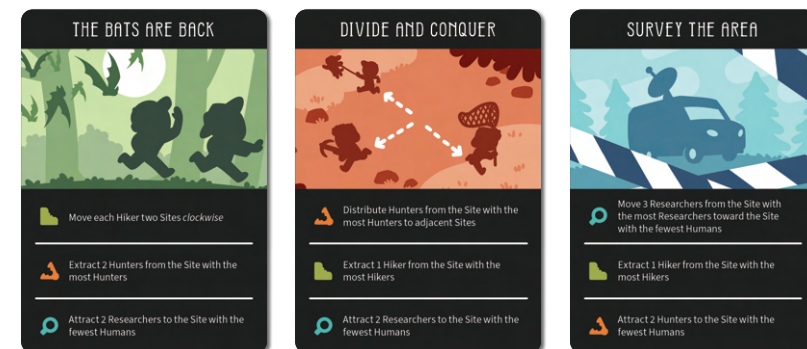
THE BATS ARE BACK

Move each Hiker two Sites *clockwise*

Extract 2 Hunters from the Site with the most Hunters

Attract 2 Researchers to the Site with the fewest Humans

DIVIDE AND CONQUER

Distribute Hunters from the Site with the most Hunters to adjacent Sites

Extract 1 Hiker from the Site with the most Hikers

Attract 2 Researchers to the Site with the fewest Humans

SURVEY THE AREA

Move 3 Researchers from the Site with the most Researchers toward the Site with the fewest Humans

Extract 1 Hiker from the Site with the most Hikers

Attract 2 Hunters to the Site with the fewest Humans